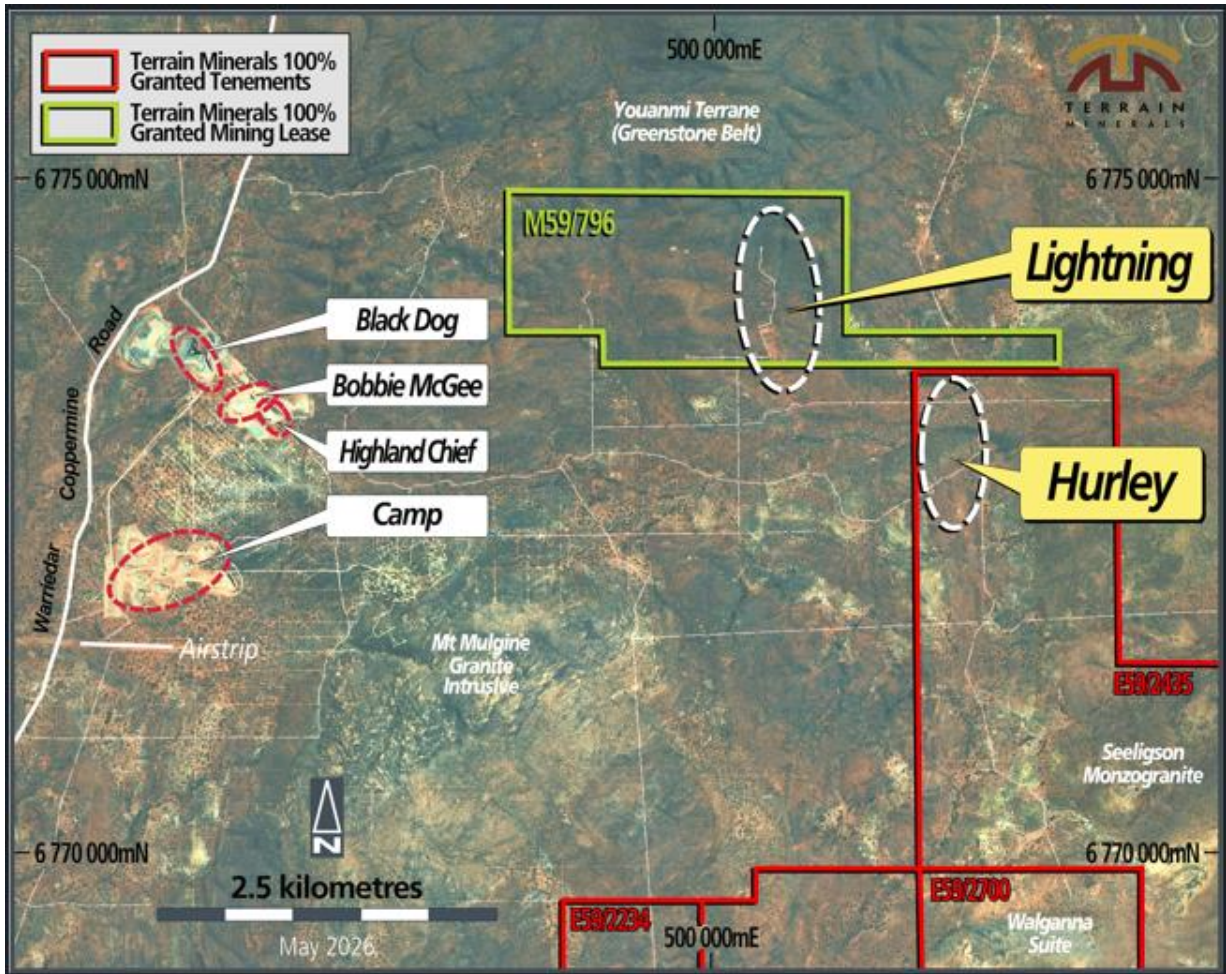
Terrain Minerals 100% Granted Tenements
Terrain Minerals 100% Granted Mining Lease

500 000mE

Youanmi Terrane (Greenstone Belt)

TERRAIN MINERALS

6 775 000mN
6 775 000mN

M59/796

Lightning

Black Dog

Bobbie McGee

Highland Chief

Hurley

Camp

Coppermine Road

Warriedar

Airstrip

Mt Mulgine Granite Intrusive

E59/2435

Seeligson Monzogranite

N

6 770 000mN
6 770 000mN

2.5 kilometres

May 2026

E59/2234

500 000mE

E59/2700

Walganna Suite